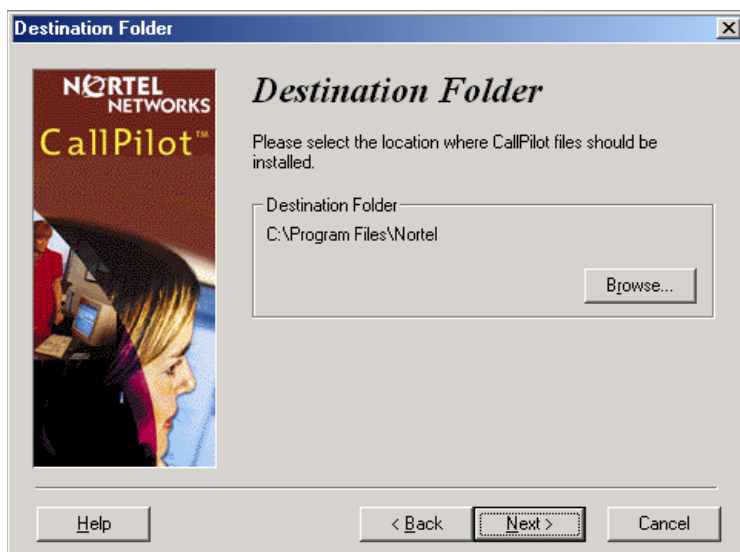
Destination Folder

×

NORTEL NETWORKS

CallPilot™

Destination Folder

Please select the location where CallPilot files should be installed.

Destination Folder

C:\Program Files\Nortel

Browse...

Help

< Back

Next >

Cancel